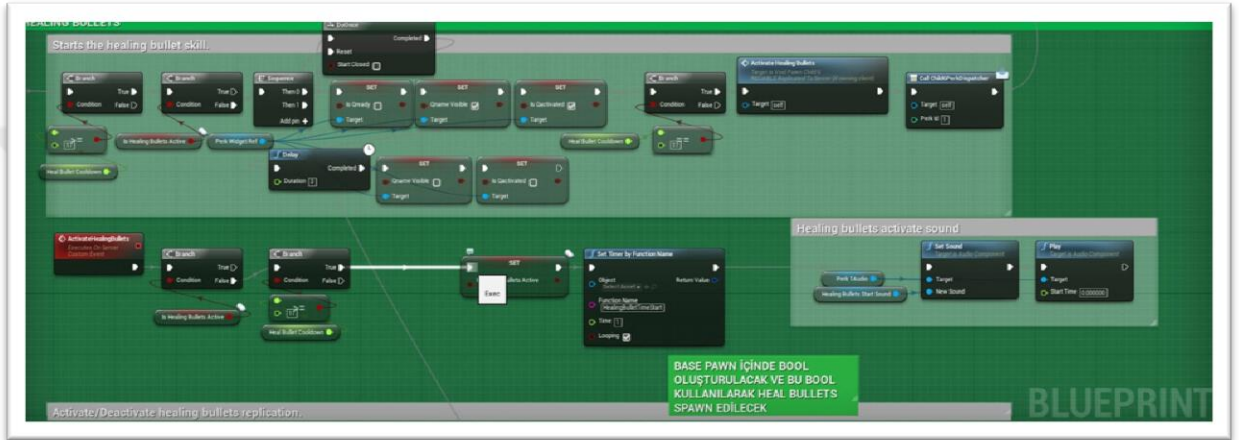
HEALING BULLETS

Starts the healing bullet skill.

DoOnce
Completed
Reset
Start Closed

Branch
Condition
True
False

Branch
Condition
True
False

Sequence
Then 0
Then 1
Add pin

SET
Is Greedy
Target

SET
Gnarror Visible
Target

SET
Is Gactivated
Target

Branch
Condition
True
False

Activate Healing Bullets
Target is Heal Pawn Child

Target self

Call ChildsPerkDispatcher
Target self
Perk Id 1

Is Healing Bullets Active
Perk Widget Ref
Heal Bullet Cooldown
Heal Bullet Cooldown

Delay
Completed
Duration 2

SET
Gnarror Visible
Target

SET
Is Gactivated
Target

ActivateHealingBullets
Executes On Server
Custom Event

Branch
Condition
True
False

Branch
Condition
True
False

SET
Exec
ullets Active

Set Timer by Function Name
Object
Function Name
HealingBulletTimeStart
Time 1
Looping
Return Value

Is Healing Bullets Active
Heal Bullet Cooldown

Healing bullets activate sound

Set Sound
Target is Audio Component
Target
New Sound

Play
Target is Audio Component
Target
Start Time 0.000000

Perk 1Audio
Healing Bullets Start Sound

BASE PAWN İÇİNDE BOOL OLUŞTURULACAK VE BU BOOL KULLANILARAK HEAL BULLETS SPAWN EDİLECEK

Activate/Deactivate healing bullets replication.

BLUEPRINT